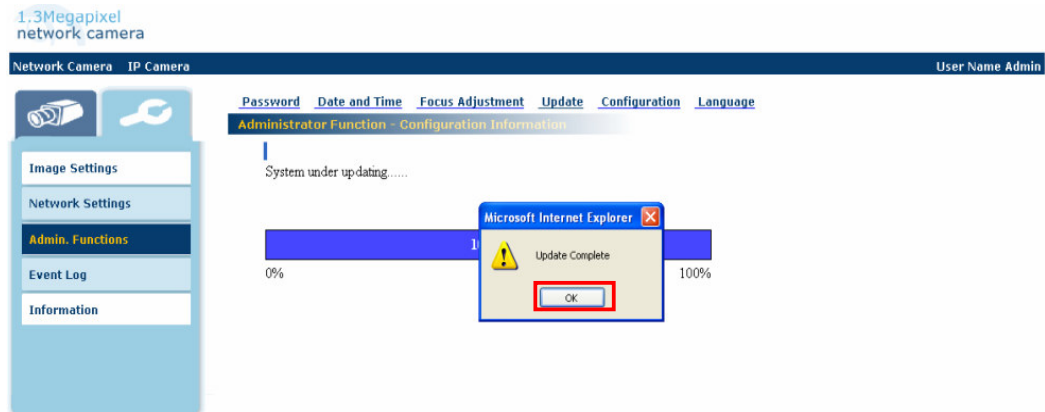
1.3Megapixel
network camera

Network Camera IP Camera

User Name Admin

Image Settings

Network Settings

Admin. Functions

Event Log

Information

Password Date and Time Focus Adjustment Update Configuration Language

Administrator Function - Configuration Information

System under updating......

1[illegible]

0%

100%

Microsoft Internet Explorer

Update Complete

OK